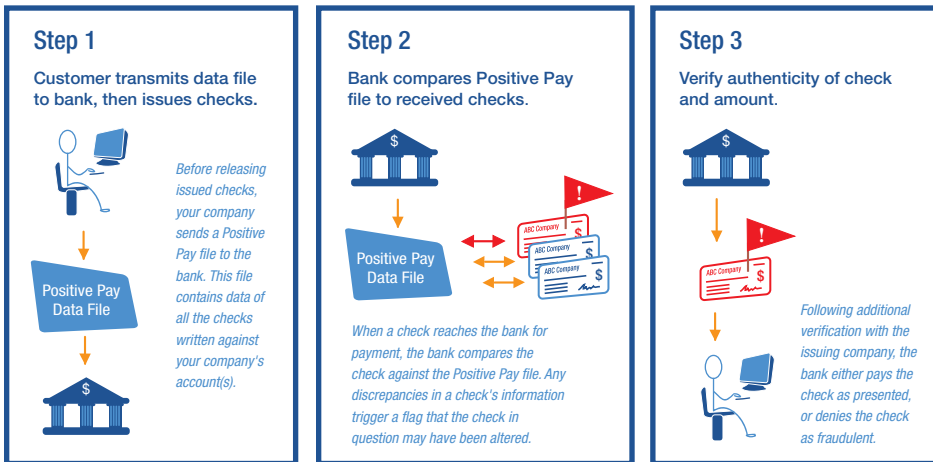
Step 1

Customer transmits data file to bank, then issues checks.

Before releasing issued checks, your company sends a Positive Pay file to the bank. This file contains data of all the checks written against your company's account(s).

Positive Pay Data File

$

Step 2

Bank compares Positive Pay file to received checks.

$

Positive Pay Data File

ABC Company $

ABC Company $

ABC Company $

!

When a check reaches the bank for payment, the bank compares the check against the Positive Pay file. Any discrepancies in a check's information trigger a flag that the check in question may have been altered.

Step 3

Verify authenticity of check and amount.

$

ABC Company $

!

Following additional verification with the issuing company, the bank either pays the check as presented, or denies the check as fraudulent.